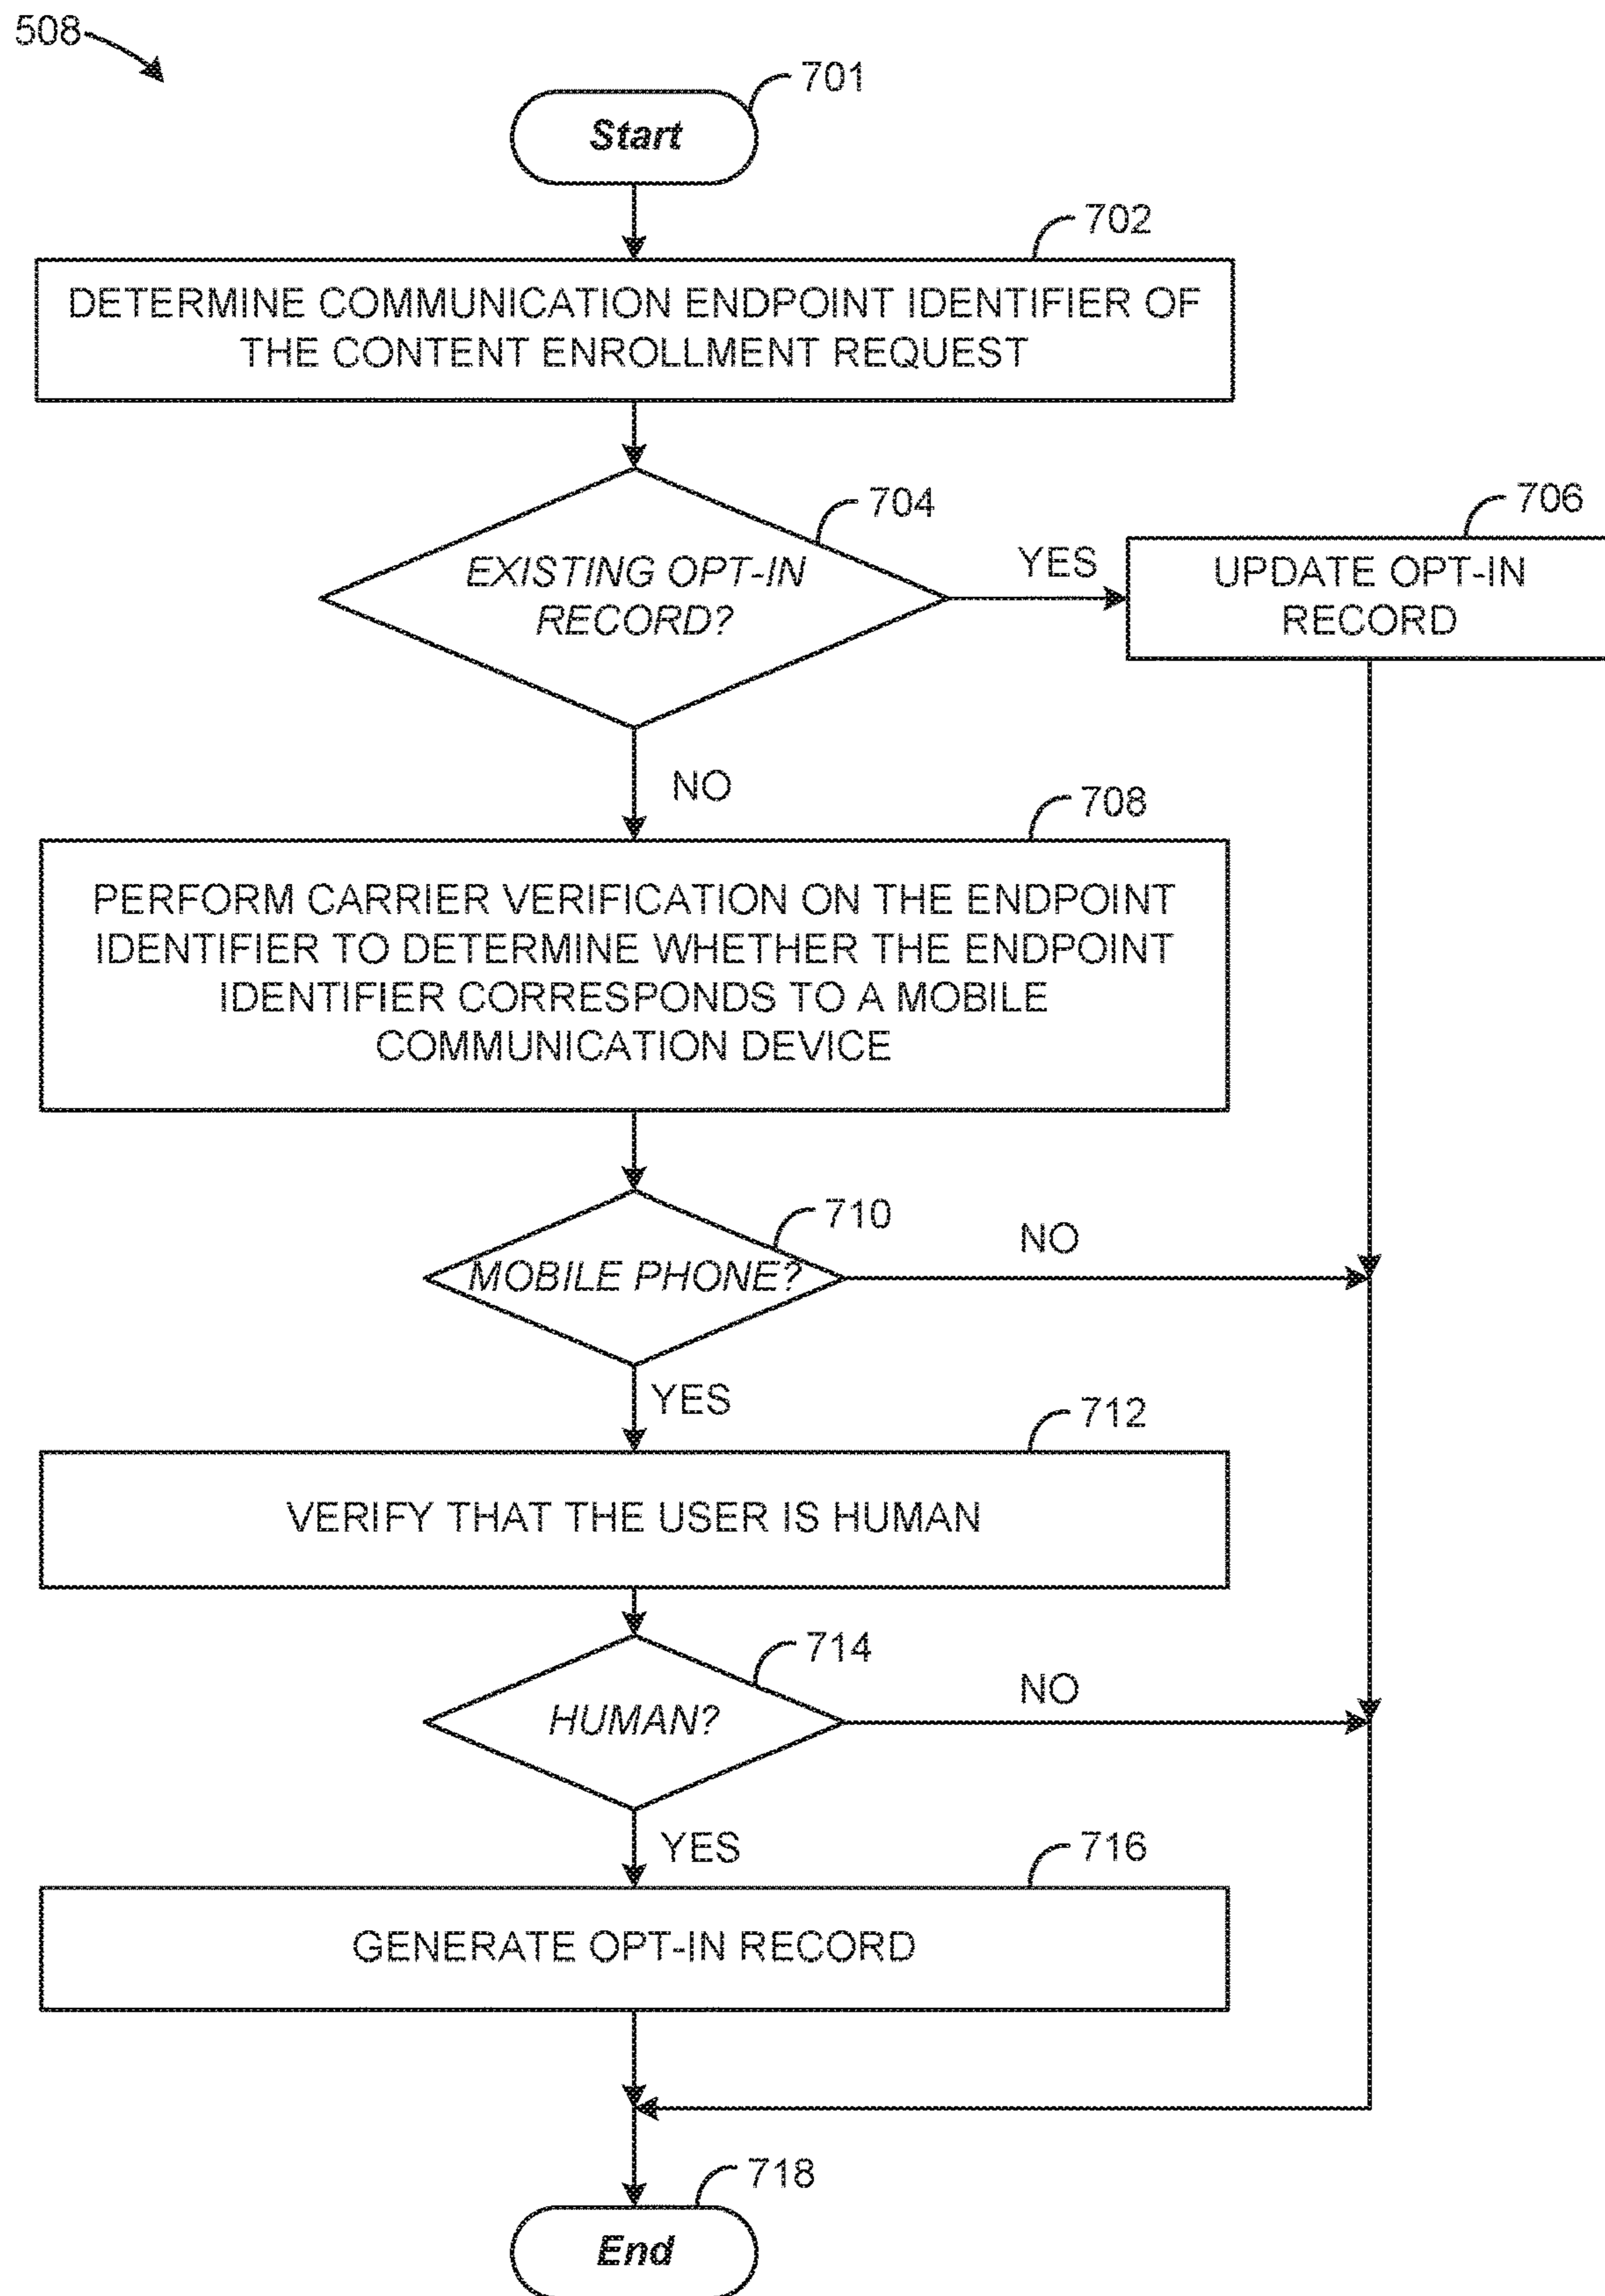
508

701

Start

702

DETERMINE COMMUNICATION ENDPOINT IDENTIFIER OF THE CONTENT ENROLLMENT REQUEST

704

EXISTING OPT-IN RECORD?

YES

706

UPDATE OPT-IN RECORD

NO

708

PERFORM CARRIER VERIFICATION ON THE ENDPOINT IDENTIFIER TO DETERMINE WHETHER THE ENDPOINT IDENTIFIER CORRESPONDS TO A MOBILE COMMUNICATION DEVICE

710

MOBILE PHONE?

NO

YES

712

VERIFY THAT THE USER IS HUMAN

714

HUMAN?

NO

YES

716

GENERATE OPT-IN RECORD

718

End